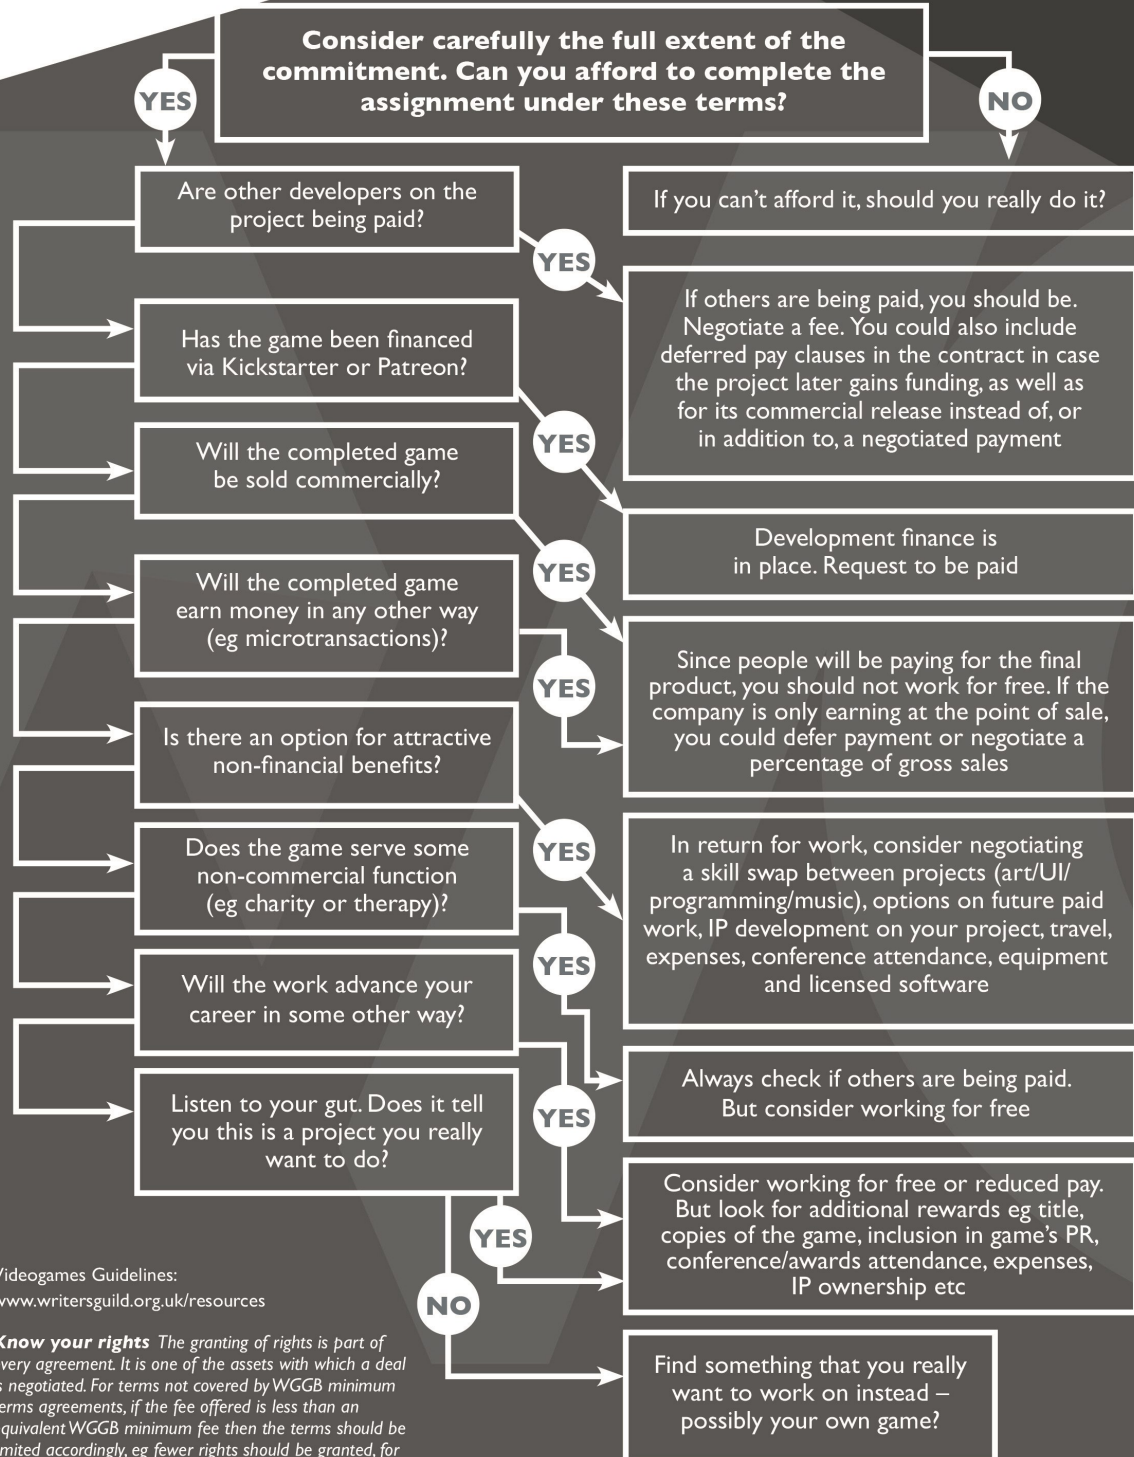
Consider carefully the full extent of the commitment. Can you afford to complete the assignment under these terms?

YES

NO

If you can't afford it, should you really do it?

Are other developers on the project being paid?

YES

If others are being paid, you should be. Negotiate a fee. You could also include deferred pay clauses in the contract in case the project later gains funding, as well as for its commercial release instead of, or in addition to, a negotiated payment

Has the game been financed via Kickstarter or Patreon?

YES

Development finance is in place. Request to be paid

Will the completed game be sold commercially?

YES

Since people will be paying for the final product, you should not work for free. If the company is only earning at the point of sale, you could defer payment or negotiate a percentage of gross sales

Will the completed game earn money in any other way (eg microtransactions)?

YES

Is there an option for attractive non-financial benefits?

YES

In return for work, consider negotiating a skill swap between projects (art/UI/programming/music), options on future paid work, IP development on your project, travel, expenses, conference attendance, equipment and licensed software

Does the game serve some non-commercial function (eg charity or therapy)?

YES

Always check if others are being paid. But consider working for free

Will the work advance your career in some other way?

YES

Listen to your gut. Does it tell you this is a project you really want to do?

Consider working for free or reduced pay. But look for additional rewards eg title, copies of the game, inclusion in game's PR, conference/awards attendance, expenses, IP ownership etc

YES

NO

Find something that you really want to work on instead – possibly your own game?

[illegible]ideogames Guidelines:
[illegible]ww.writersguild.org.uk/resources

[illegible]now your rights The granting of rights is part of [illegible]very agreement. It is one of the assets with which a deal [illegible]s negotiated. For terms not covered by WGGB minimum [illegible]erms agreements, if the fee offered is less than an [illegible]quivalent WGGB minimum fee then the terms should be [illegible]mited accordingly, eg fewer rights should be granted, for